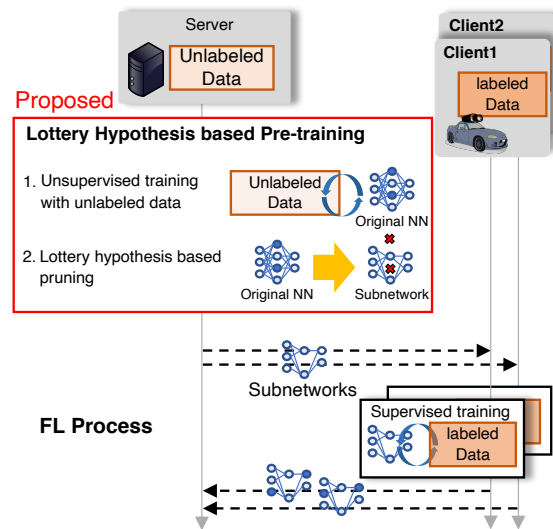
Server

Unlabeled Data

Client2

Client1

labeled Data

Proposed

Lottery Hypothesis based Pre-training

1. Unsupervised training with unlabeled data

Unlabeled Data

Original NN

2. Lottery hypothesis based pruning

Original NN

Subnetwork

Subnetworks

FL Process

Supervised training

labeled Data